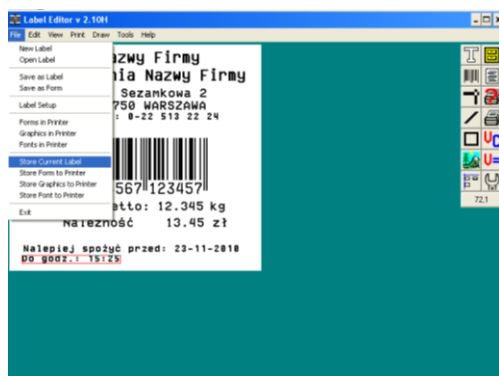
Label Editor v 2.10H

File Edit View Print Draw Tools Help

New Label
Open Label
Save as Label
Save as Form
Label Setup
Forms in Printer
Graphics in Printer
Fonts in Printer
Store Current Label
Store Form to Printer
Store Graphics to Printer
Store Font to Printer
Exit

azwy Firmy
ia Nazwy Firmy
Sezamkowa 2
750 WARSZAWA
: 0-22 513 22 24

567 123457
etto: 12.345 kg
Należność 13.45 zł

Nalepiej spożyć przed: 23-11-2010
Do godz.: 15:25

72,1